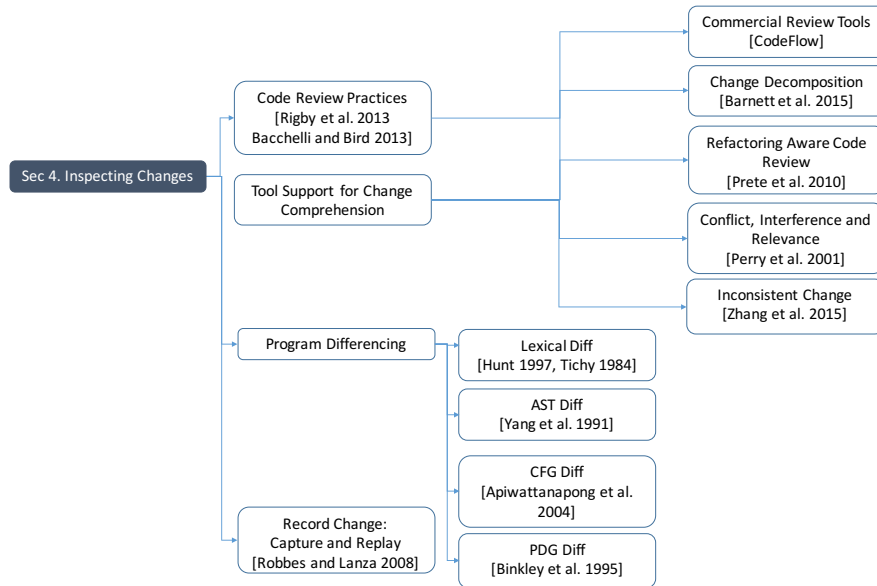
Sec 4. Inspecting Changes

Code Review Practices
[Rigby et al. 2013
Bacchelli and Bird 2013]

Tool Support for Change Comprehension

Commercial Review Tools
[CodeFlow]

Change Decomposition
[Barnett et al. 2015]

Refactoring Aware Code Review
[Prete et al. 2010]

Conflict, Interference and Relevance
[Perry et al. 2001]

Inconsistent Change
[Zhang et al. 2015]

Program Differencing

Lexical Diff
[Hunt 1997, Tichy 1984]

AST Diff
[Yang et al. 1991]

CFG Diff
[Apiwattanapong et al. 2004]

PDG Diff
[Binkley et al. 1995]

Record Change:
Capture and Replay
[Robbes and Lanza 2008]